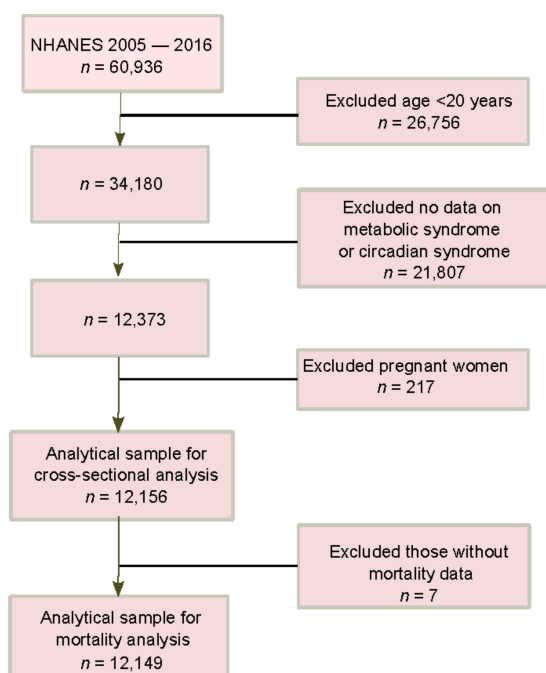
NHANES 2005 — 2016
$n$ = 60,936

Excluded age <20 years
$n$ = 26,756

$n$ = 34,180

Excluded no data on metabolic syndrome or circadian syndrome
$n$ = 21,807

$n$ = 12,373

Excluded pregnant women
217

Analytical sample for cross-sectional analysis
$n$ = 12,156

Excluded those without mortality data
$n$ = 7

Analytical sample for mortality analysis
$n$ = 12,149